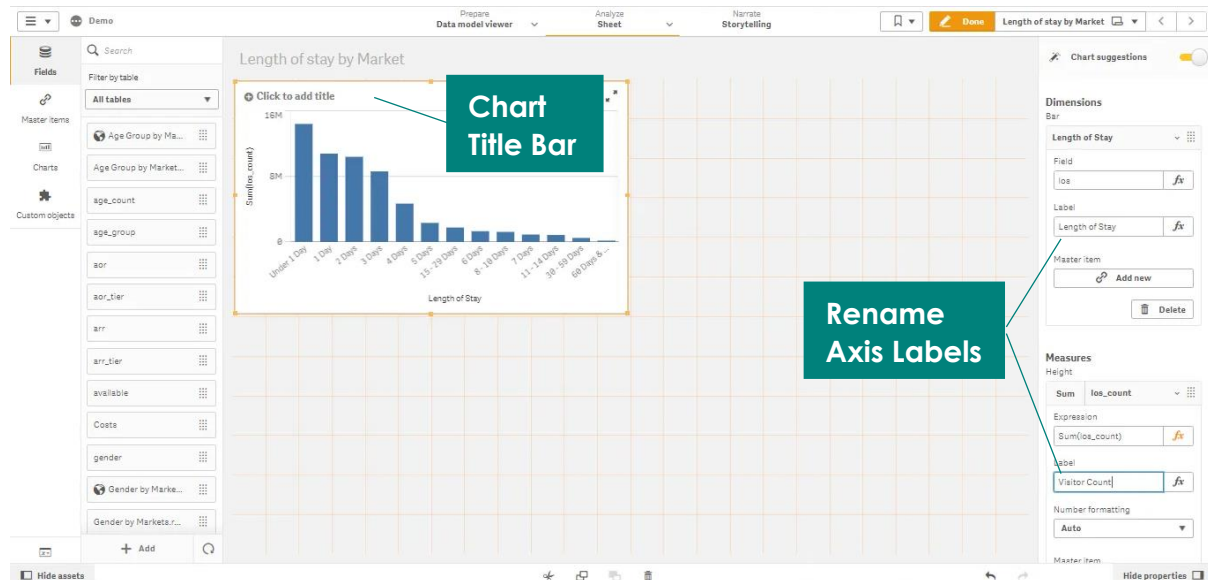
Demo

Prepare
Data model viewer

Analyze
Sheet

Narrate
Storytelling

Done

Length of stay by Market

Fields

Master items

Charts

Custom objects

Search

Filter by table

All tables

Age Group by Ma...

Age Group by Market...

age_count

age_group

aor

aor_tier

arr

arr_tier

available

Costs

gender

Gender by Marke...

Gender by Markets.r...

Add

Length of stay by Market

Click to add title

Chart Title Bar

16M

8M

0

Sum(los_count)

Under 1 Day
1 Day
2 Days
3 Days
4 Days
5 Days
15 - 29 Days
6 Days
8 - 10 Days
7 Days
11 - 14 Days
30 - 59 Days
60 Days & ...

Length of Stay

Chart suggestions

Dimensions
Bar

Length of Stay

Field

los

Label

Length of Stay

Master item

Add new

Delete

Rename Axis Labels

Measures
Height

Sum

los_count

Expression

Sum(los_count)

Label

Visitor Count

Number formatting

Auto

Master item

Hide assets

Hide properties